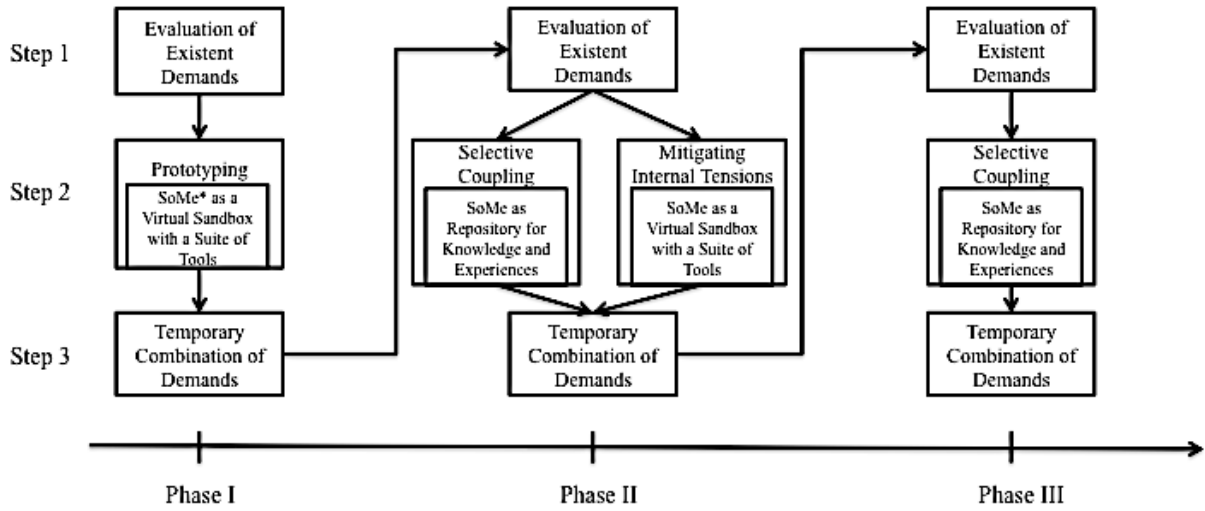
Step 1

Step 2

Step 3

Evaluation of Existent Demands

Prototyping

SoMe* as a Virtual Sandbox with a Suite of Tools

Temporary Combination of Demands

Evaluation of Existent Demands

Selective Coupling

SoMe as Repository for Knowledge and Experiences

Mitigating Internal Tensions

SoMe as a Virtual Sandbox with a Suite of Tools

Temporary Combination of Demands

Evaluation of Existent Demands

Selective Coupling

SoMe as Repository for Knowledge and Experiences

Temporary Combination of Demands

Phase I

Phase II

Phase III